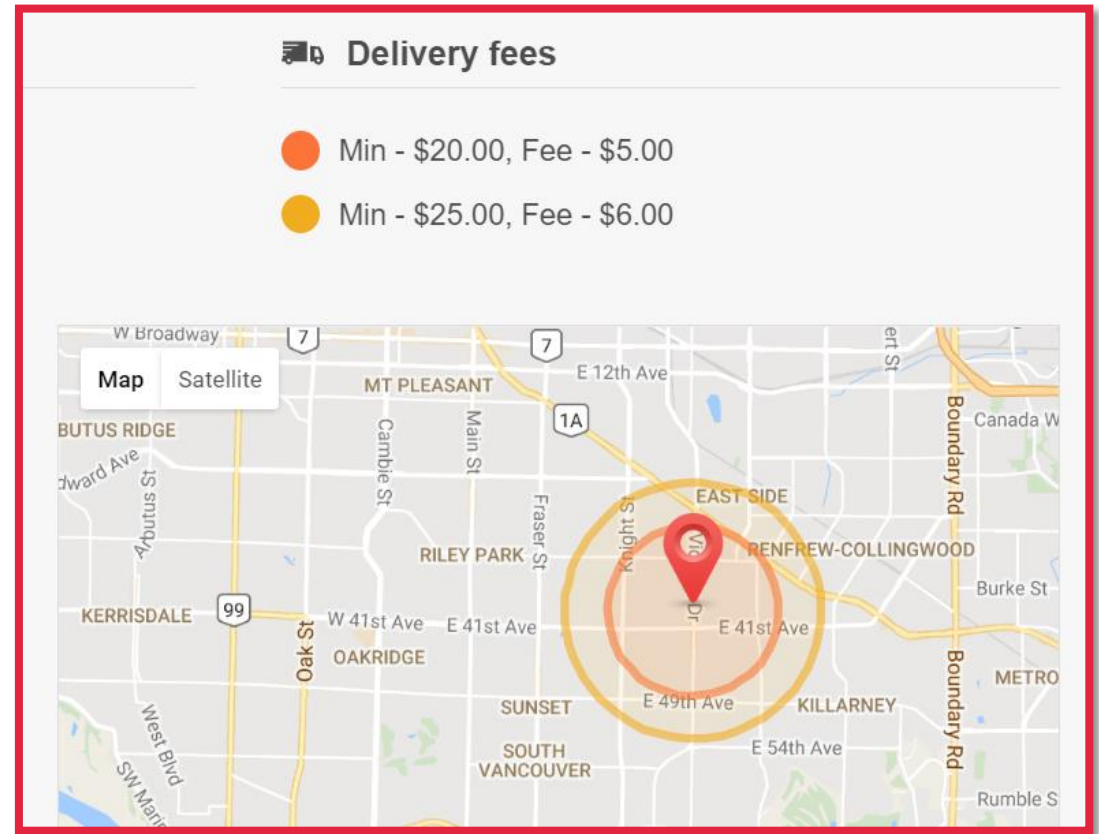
Delivery fees

Min - \$20.00, Fee - \$5.00

Min - \$25.00, Fee - \$6.00

Map Satellite

W Broadway
7
7
E 12th Ave
MT PLEASANT
1A
BUTUS RIDGE
Cambie St
Main St
Canada W
Boundary Rd
dward Ave
Arbutus St
Fraser St
Knight St
EAST SIDE
Vic
RILEY PARK
RENFREW-COLLINGWOOD
Dr
Burke St
KERRISDALE
99
W 41st Ave
E 41st Ave
E 41st Ave
Oak St
OAKRIDGE
Boundary Rd
METRO
SUNSET
E 49th Ave
KILLARNEY
West Blvd
SOUTH VANCOUVER
E 54th Ave
SW Mari
Rumble S
ert St